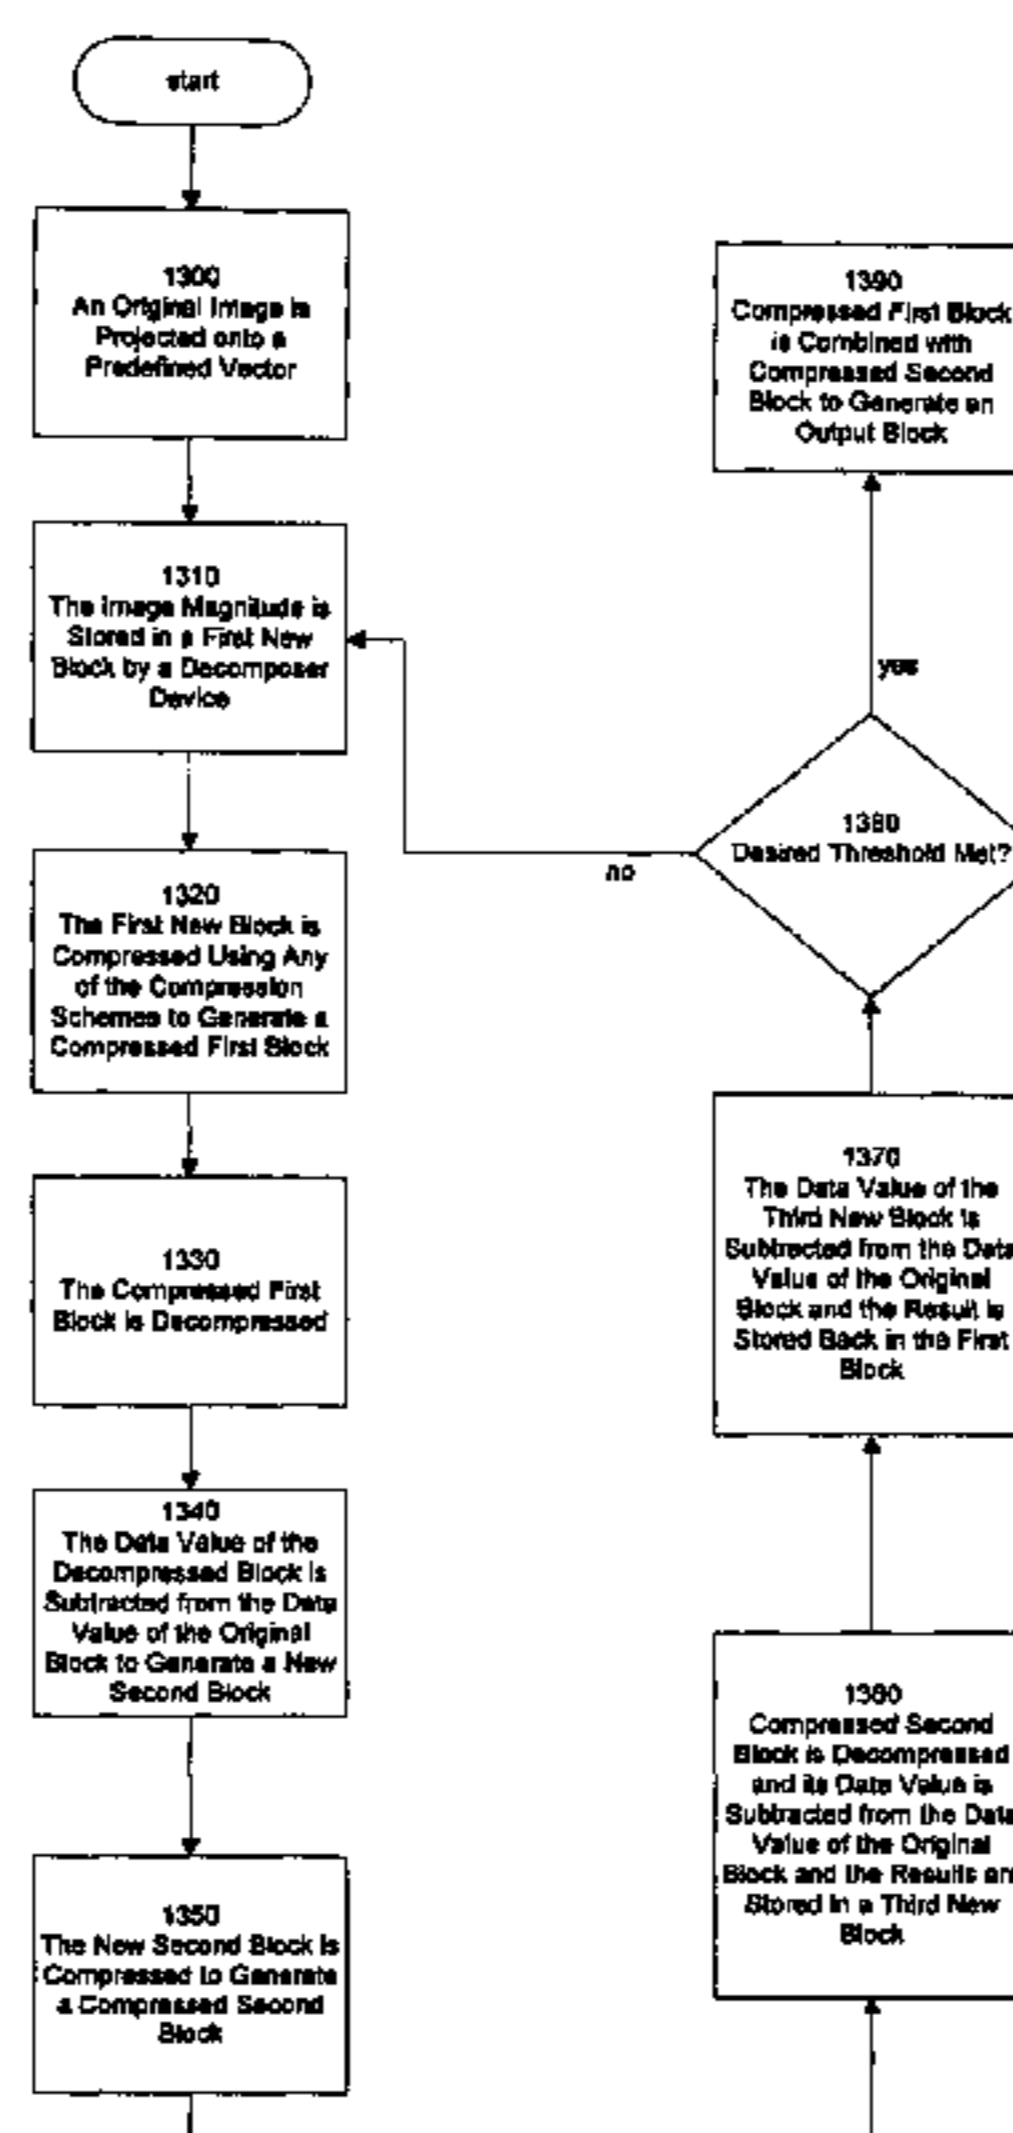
start

1300
An Original Image is Projected onto a Predefined Vector

1310
The Image Magnitude is Stored in a First New Block by a Decomposer Device

1320
The First New Block is Compressed Using Any of the Compression Schemes to Generate a Compressed First Block

1330
The Compressed First Block is Decompressed

1340
The Data Value of the Decompressed Block is Subtracted from the Data Value of the Original Block to Generate a New Second Block

1350
The New Second Block is Compressed to Generate a Compressed Second Block

1390
Compressed First Block is Combined with Compressed Second Block to Generate an Output Block

yes

1380
Desired Threshold Met?

no

1370
The Data Value of the Third New Block is Subtracted from the Data Value of the Original Block and the Result is Stored Back in the First Block

1360
Compressed Second Block is Decompressed and its Data Value is Subtracted from the Data Value of the Original Block and the Results are Stored in a Third New Block